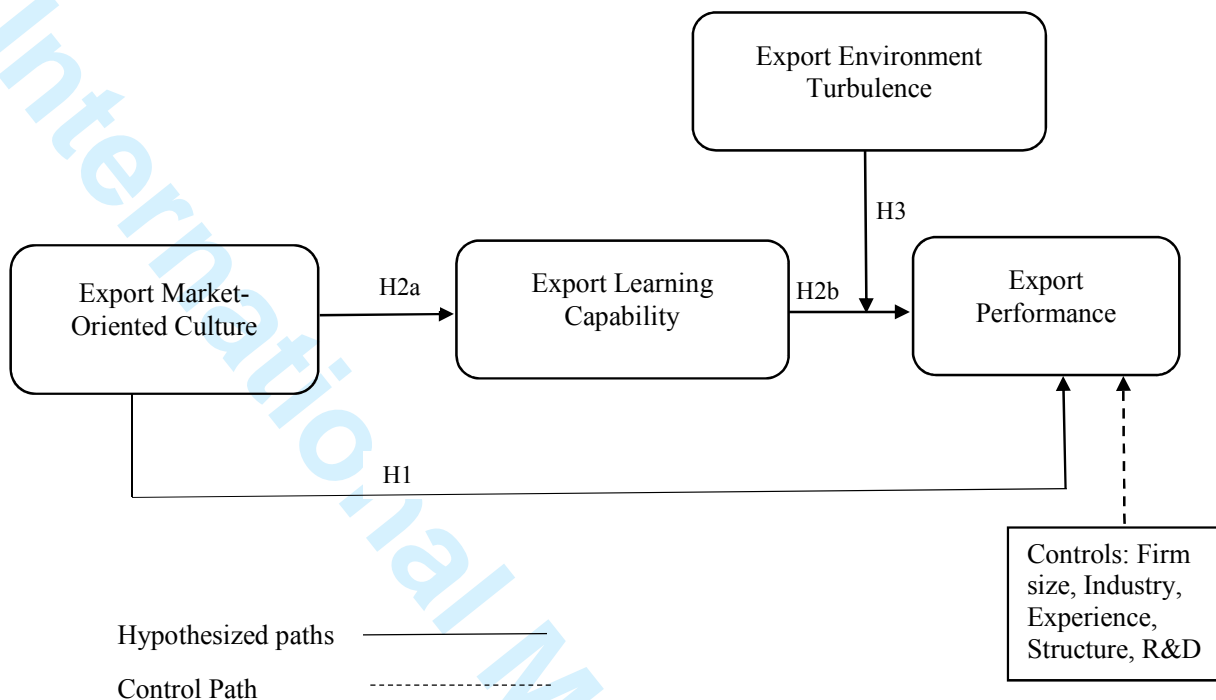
International M

Export Environment Turbulence

H3

Export Market-Oriented Culture

H2a

Export Learning Capability

H2b

Export Performance

H1

Controls: Firm size, Industry, Experience, Structure, R&D

Hypothesized paths

Control Path